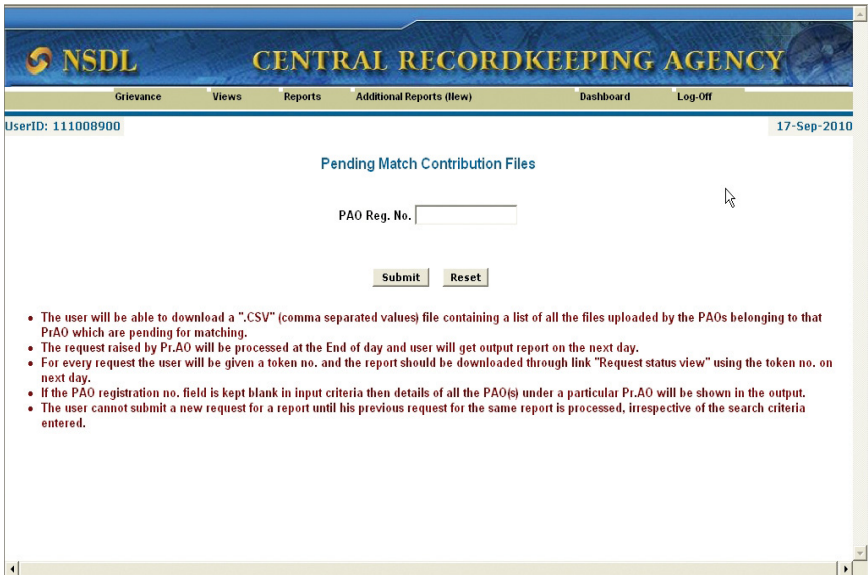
NSDL CENTRAL RECORDKEEPING AGENCY

Grievance Views Reports Additional Reports (New) Dashboard Log-Off

UserID: 111008900

17-Sep-2010

Pending Match Contribution Files

PAO Reg. No.

Submit Reset

- The user will be able to download a ".CSV" (comma separated values) file containing a list of all the files uploaded by the PAOs belonging to that PrAO which are pending for matching.
- The request raised by Pr.AO will be processed at the End of day and user will get output report on the next day.
- For every request the user will be given a token no. and the report should be downloaded through link "Request status view" using the token no. on next day.
- If the PAO registration no. field is kept blank in input criteria then details of all the PAO(s) under a particular Pr.AO will be shown in the output.
- The user cannot submit a new request for a report until his previous request for the same report is processed, irrespective of the search criteria entered.